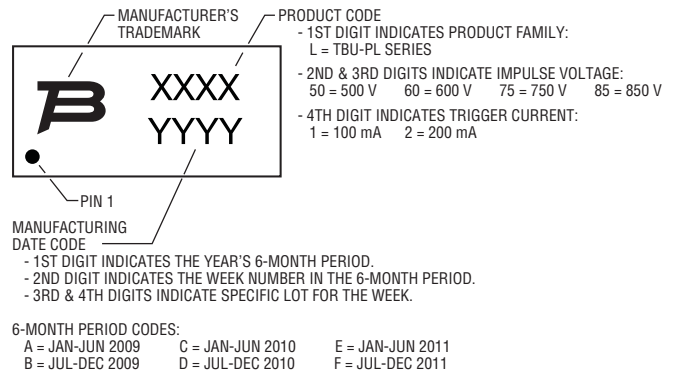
MANUFACTURER'S TRADEMARK

PRODUCT CODE
- 1ST DIGIT INDICATES PRODUCT FAMILY:
L = TBU-PL SERIES
- 2ND & 3RD DIGITS INDICATE IMPULSE VOLTAGE:
50 = 500 V 60 = 600 V 75 = 750 V 85 = 850 V
- 4TH DIGIT INDICATES TRIGGER CURRENT:
1 = 100 mA 2 = 200 mA

XXXX
YYYY

PIN 1

MANUFACTURING DATE CODE
- 1ST DIGIT INDICATES THE YEAR'S 6-MONTH PERIOD.
- 2ND DIGIT INDICATES THE WEEK NUMBER IN THE 6-MONTH PERIOD.
- 3RD & 4TH DIGITS INDICATE SPECIFIC LOT FOR THE WEEK.

6-MONTH PERIOD CODES:
A = JAN-JUN 2009 C = JAN-JUN 2010 E = JAN-JUN 2011
B = JUL-DEC 2009 D = JUL-DEC 2010 F = JUL-DEC 2011